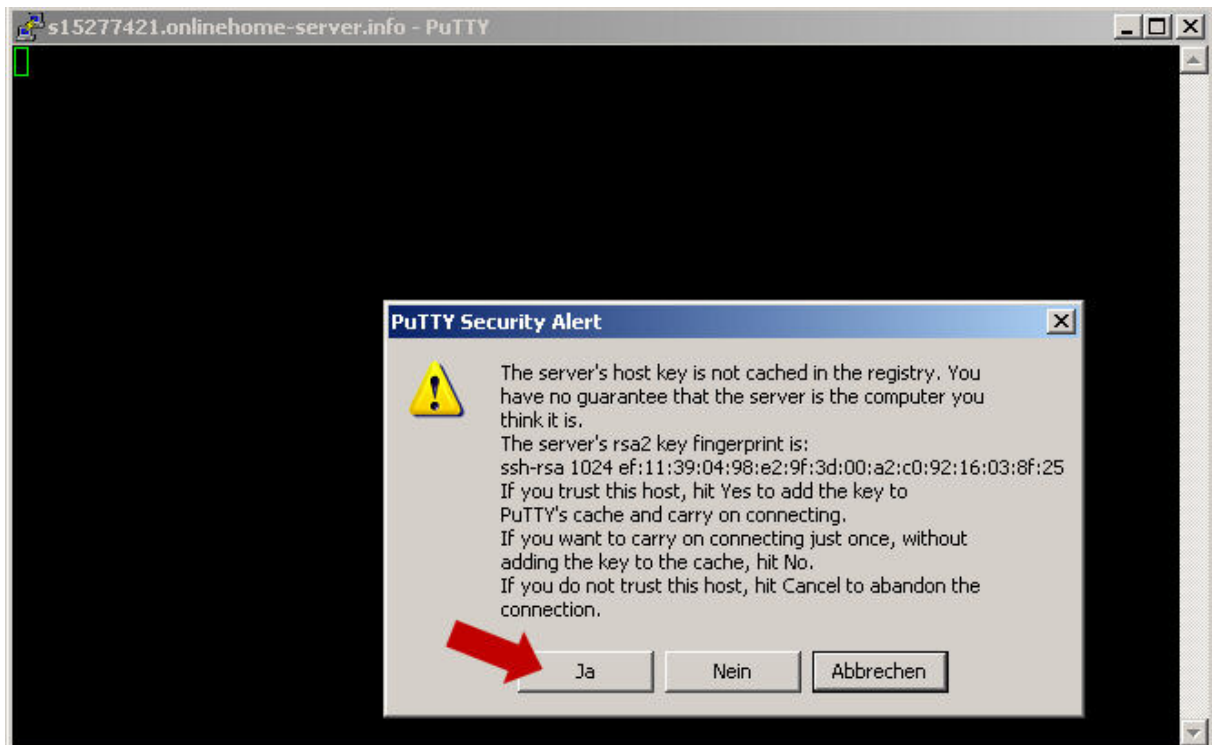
s15277421.onlinehome-server.info - PuTTY

PuTTY Security Alert

The server's host key is not cached in the registry. You have no guarantee that the server is the computer you think it is.
The server's rsa2 key fingerprint is:
ssh-rsa 1024 ef:11:39:04:98:e2:9f:3d:00:a2:c0:92:16:03:8f:25
If you trust this host, hit Yes to add the key to PuTTY's cache and carry on connecting.
If you want to carry on connecting just once, without adding the key to the cache, hit No.
If you do not trust this host, hit Cancel to abandon the connection.

Ja | Nein | Abbrechen